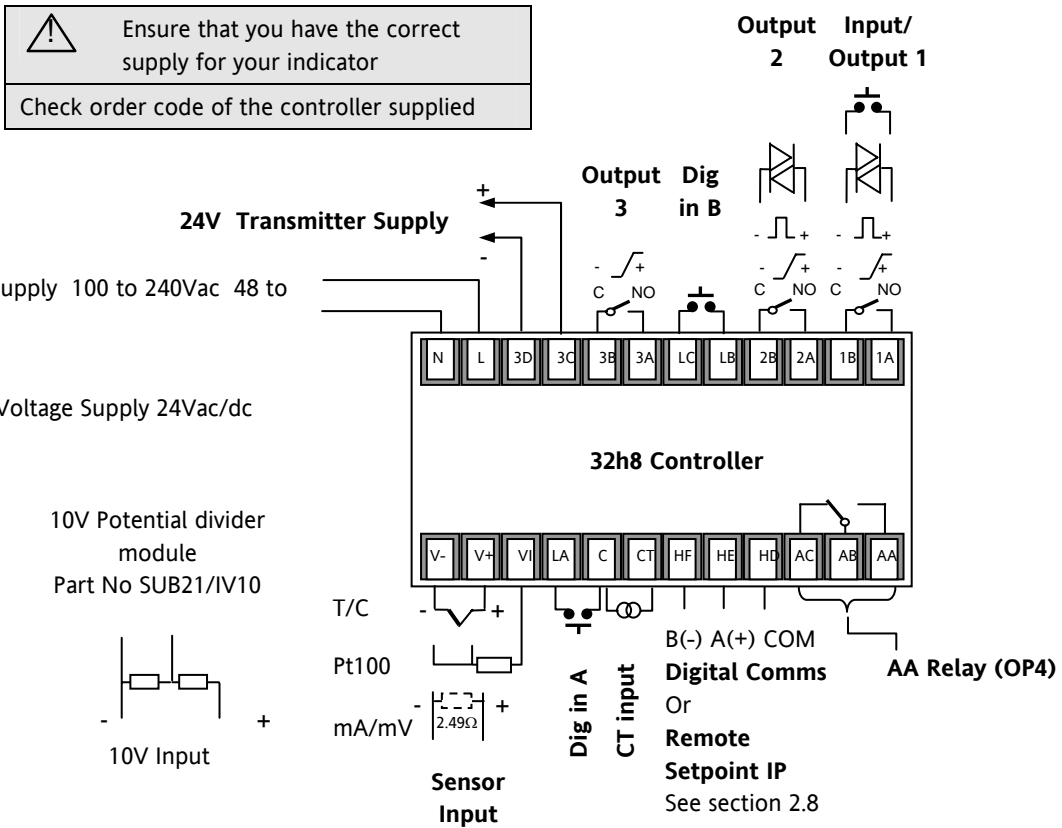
Ensure that you have the correct supply for your indicator

Check order code of the controller supplied

Output 2

Input/ Output 1

Output 3

Dig in B

24V Transmitter Supply

+

-

upply 100 to 240Vac 48 to

Voltage Supply 24Vac/dc

- +

- +

C NO

C NO

C NO

- +

- +

- +

N L 3D 3C 3B 3A LC LB 2B 2A 1B 1A

32h8 Controller

V- V+ VI LA C CT HF HE HD AC AB AA

10V Potential divider module Part No SUB21/IV10

T/C

- +

Pt100

- +

mA/mV

$2.49\Omega$

- +

10V Input

Sensor Input

Dig in A

CT input

B(-) A(+) COM

Digital Comms

Or

Remote Setpoint IP

See section 2.8

AA Relay (OP4)